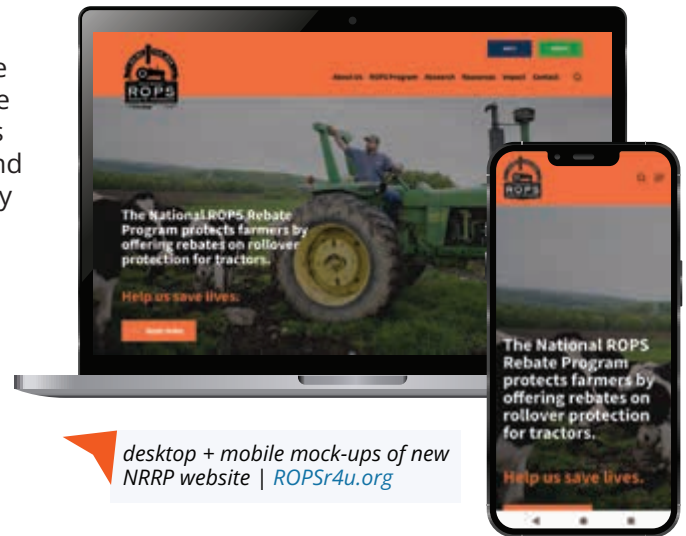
e
e
s
nd
y

ROPS

About Us ROPS Program Research Resources Impact Contact

The National ROPS Rebate Program protects farmers by offering rebates on rollover protection for tractors.

Help us save lives.

ROPS

The National ROPS Rebate Program protects farmers by offering rebates on rollover protection for tractors.

Help us save lives.

desktop + mobile mock-ups of new NRRP website | ROPSr4u.org